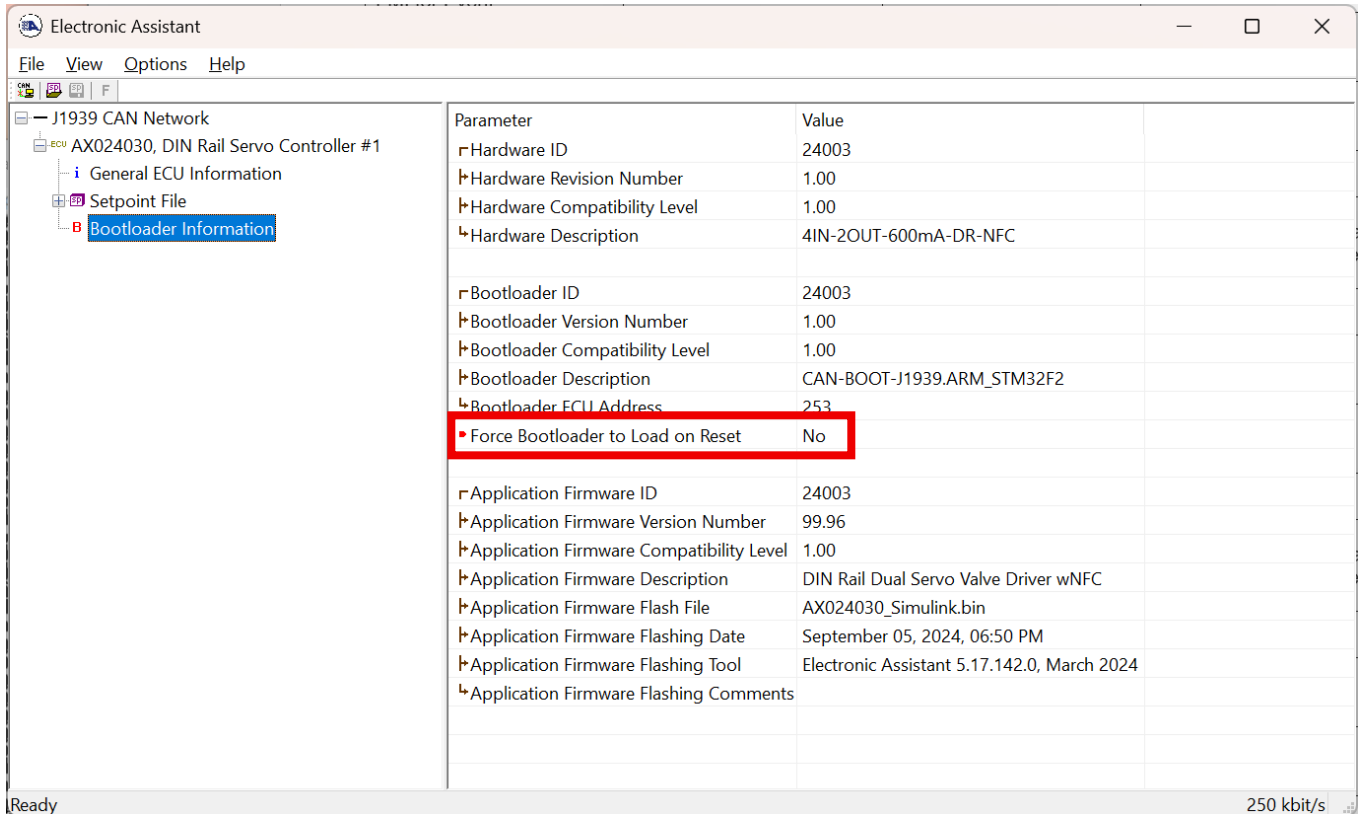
Electronic Assistant

File View Options Help

F

J1939 CAN Network
AX024030, DIN Rail Servo Controller #1
General ECU Information
Setpoint File
Bootloader Information

| Parameter | Value |
|---|---|
| Hardware ID | 24003 |
| Hardware Revision Number | 1.00 |
| Hardware Compatibility Level | 1.00 |
| Hardware Description | 4IN-2OUT-600mA-DR-NFC |
| | |
| Bootloader ID | 24003 |
| Bootloader Version Number | 1.00 |
| Bootloader Compatibility Level | 1.00 |
| Bootloader Description | CAN-BOOT-J1939.ARM_STM32F2 |
| Bootloader ECU Address | 253 |
| Force Bootloader to Load on Reset | No |
| | |
| Application Firmware ID | 24003 |
| Application Firmware Version Number | 99.96 |
| Application Firmware Compatibility Level | 1.00 |
| Application Firmware Description | DIN Rail Dual Servo Valve Driver wNFC |
| Application Firmware Flash File | AX024030_Simulink.bin |
| Application Firmware Flashing Date | September 05, 2024, 06:50 PM |
| Application Firmware Flashing Tool | Electronic Assistant 5.17.142.0, March 2024 |
| Application Firmware Flashing Comments | |

Ready
250 kbit/s